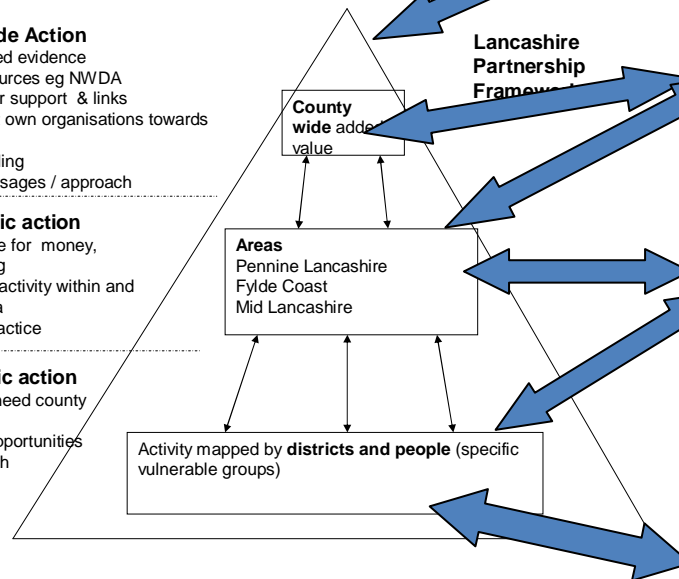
de Action
ed evidence
urces eg NWDA
r support & links
own organisations towards

ing
sages / approach

ic action
e for money,
g
activity within and
a
actice

ic action
need county

pportunities
h

Lancashire
Partnership
Framew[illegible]

County wide added value

Areas
Pennine Lancashire
Fylde Coast
Mid Lancashire

Activity mapped by districts and people (specific vulnerable groups)